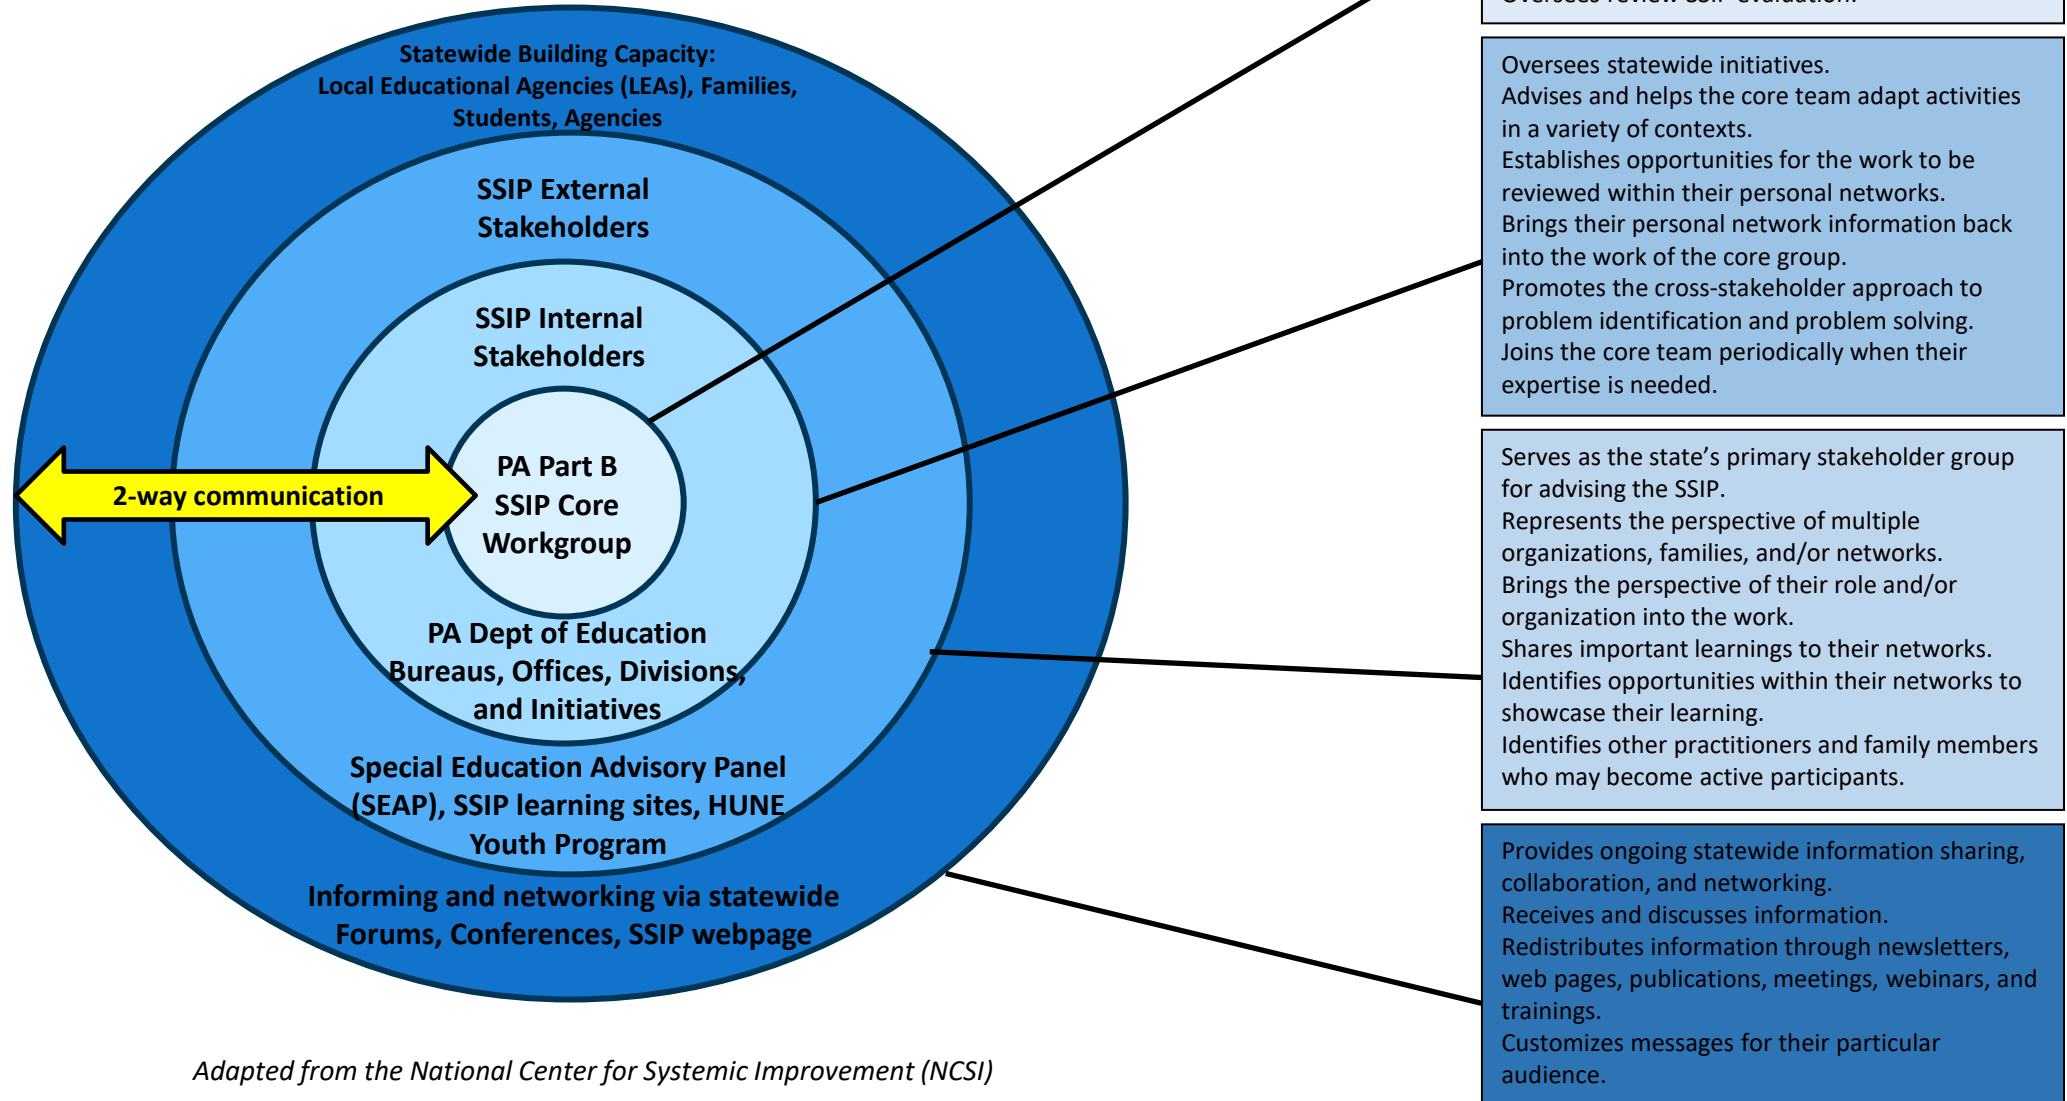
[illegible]

Statewide Building Capacity: Local Educational Agencies (LEAs), Families, Students, Agencies

SSIP External Stakeholders

SSIP Internal Stakeholders

PA Part B SSIP Core Workgroup

2-way communication

PA Dept of Education Bureaus, Offices, Divisions, and Initiatives

Special Education Advisory Panel (SEAP), SSIP learning sites, HUNE Youth Program

Informing and networking via statewide Forums, Conferences, SSIP webpage

Adapted from the National Center for Systemic Improvement (NCSI)

Oversees statewide initiatives.
Advises and helps the core team adapt activities in a variety of contexts.
Establishes opportunities for the work to be reviewed within their personal networks.
Brings their personal network information back into the work of the core group.
Promotes the cross-stakeholder approach to problem identification and problem solving.
Joins the core team periodically when their expertise is needed.

Serves as the state's primary stakeholder group for advising the SSIP.
Represents the perspective of multiple organizations, families, and/or networks.
Brings the perspective of their role and/or organization into the work.
Shares important learnings to their networks.
Identifies opportunities within their networks to showcase their learning.
Identifies other practitioners and family members who may become active participants.

Provides ongoing statewide information sharing, collaboration, and networking.
Receives and discusses information.
Redistributes information through newsletters, web pages, publications, meetings, webinars, and trainings.
Customizes messages for their particular audience.